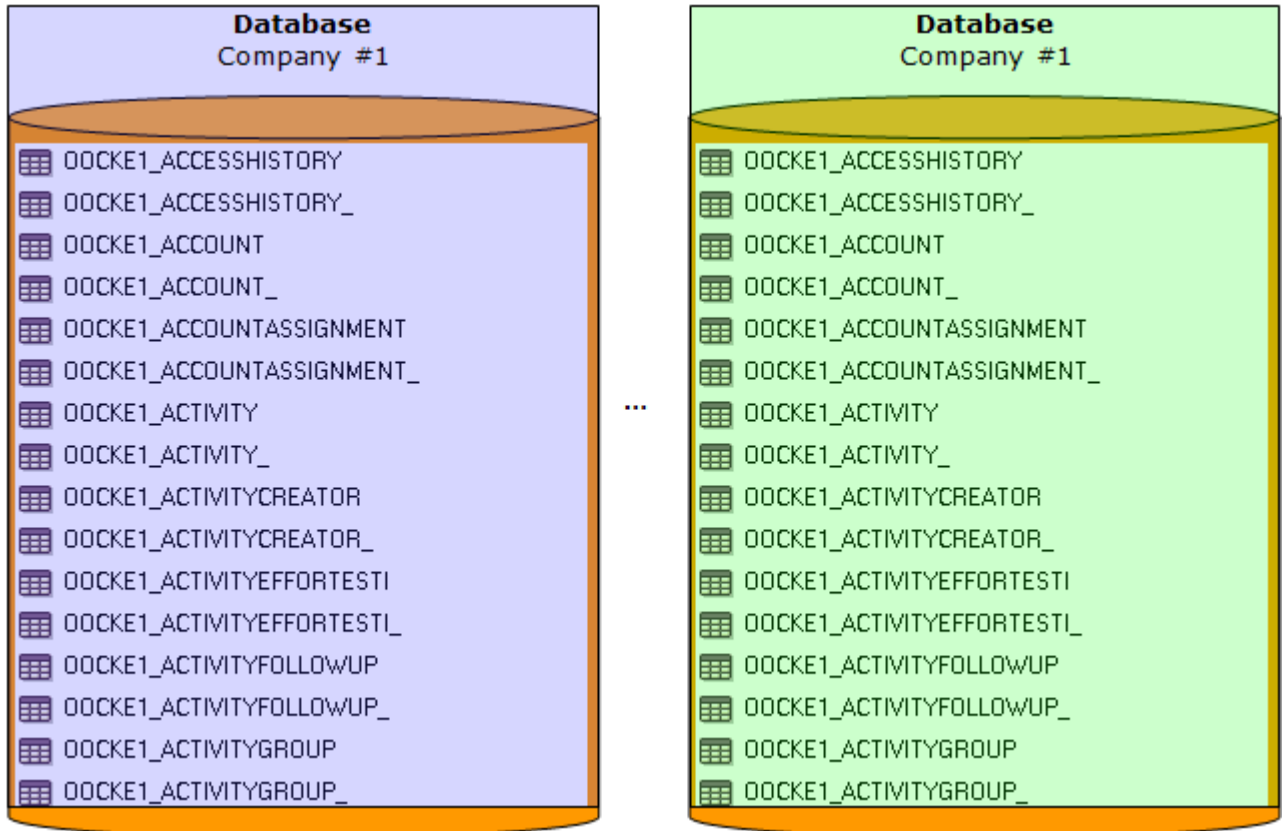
Database
Company #1

OOCKE1_ACCESSHISTORY
OOCKE1_ACCESSHISTORY_
OOCKE1_ACCOUNT
OOCKE1_ACCOUNT_
OOCKE1_ACCOUNTASSIGNMENT
OOCKE1_ACCOUNTASSIGNMENT_
OOCKE1_ACTIVITY
OOCKE1_ACTIVITY_
OOCKE1_ACTIVITYCREATOR
OOCKE1_ACTIVITYCREATOR_
OOCKE1_ACTIVITYEFFORTESTI
OOCKE1_ACTIVITYEFFORTESTI_
OOCKE1_ACTIVITYFOLLOWUP
OOCKE1_ACTIVITYFOLLOWUP_
OOCKE1_ACTIVITYGROUP
OOCKE1_ACTIVITYGROUP_

...

Database
Company #1

OOCKE1_ACCESSHISTORY
OOCKE1_ACCESSHISTORY_
OOCKE1_ACCOUNT
OOCKE1_ACCOUNT_
OOCKE1_ACCOUNTASSIGNMENT
OOCKE1_ACCOUNTASSIGNMENT_
OOCKE1_ACTIVITY
OOCKE1_ACTIVITY_
OOCKE1_ACTIVITYCREATOR
OOCKE1_ACTIVITYCREATOR_
OOCKE1_ACTIVITYEFFORTESTI
OOCKE1_ACTIVITYEFFORTESTI_
OOCKE1_ACTIVITYFOLLOWUP
OOCKE1_ACTIVITYFOLLOWUP_
OOCKE1_ACTIVITYGROUP
OOCKE1_ACTIVITYGROUP_